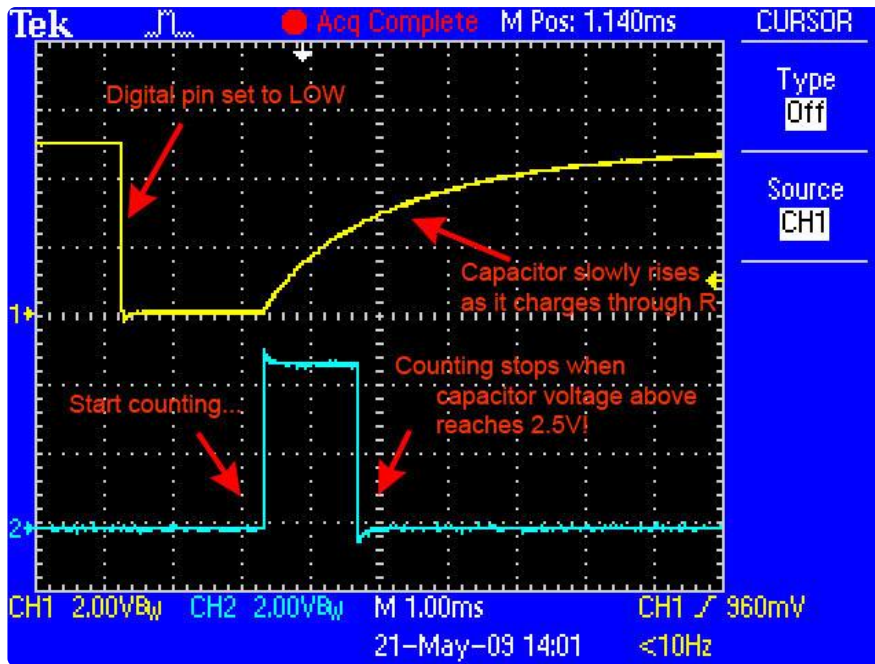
Tek Acq Complete M Pos: 1.140ms CURSOR

Type
Off

Source
CH1

Digital pin set to LOW

Capacitor slowly rises as it charges through R

1

Counting stops when capacitor voltage above reaches 2.5V!

Start counting...

2

CH1 2.00V$B_W$ CH2 2.00V$B_W$ M 1.00ms CH1 ⁄ 960mV

21-May-09 14:01 <10Hz